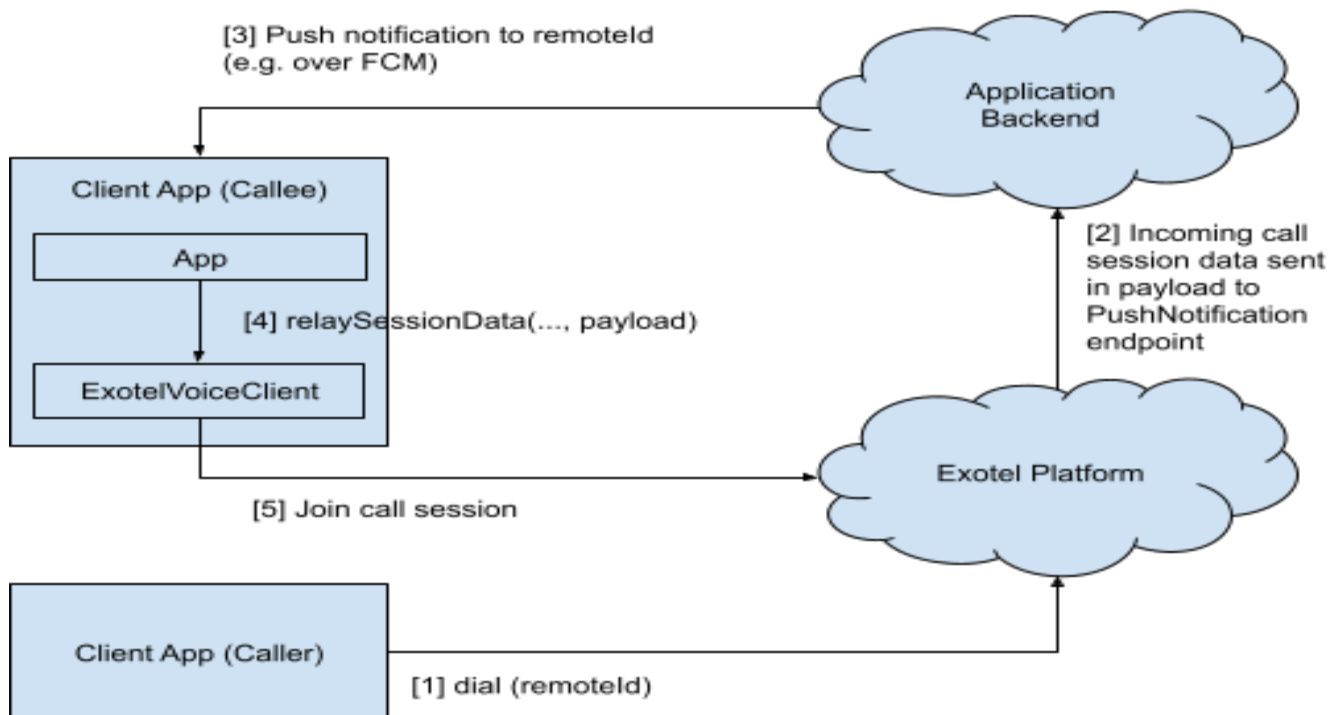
[3] Push notification to remoteId (e.g. over FCM)

Application Backend

Client App (Callee)

App

[4] relaySessionData(..., payload)

ExotelVoiceClient

[2] Incoming call session data sent in payload to PushNotification endpoint

Exotel Platform

[5] Join call session

Client App (Caller)

[1] dial (remoteId)